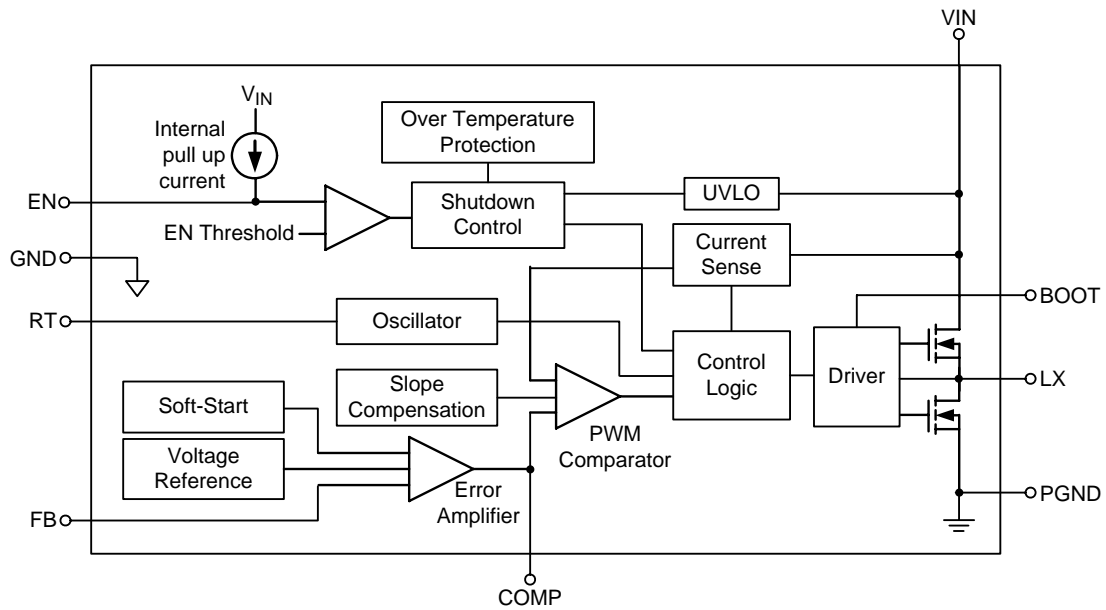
VIN

$V_{IN}$

Internal pull up current

Over Temperature Protection

EN

Shutdown Control

UVLO

EN Threshold

GND

Current Sense

BOOT

RT

Oscillator

Control Logic

Driver

LX

Slope Compensation

Soft-Start

PWM Comparator

Voltage Reference

Error Amplifier

PGND

FB

COMP